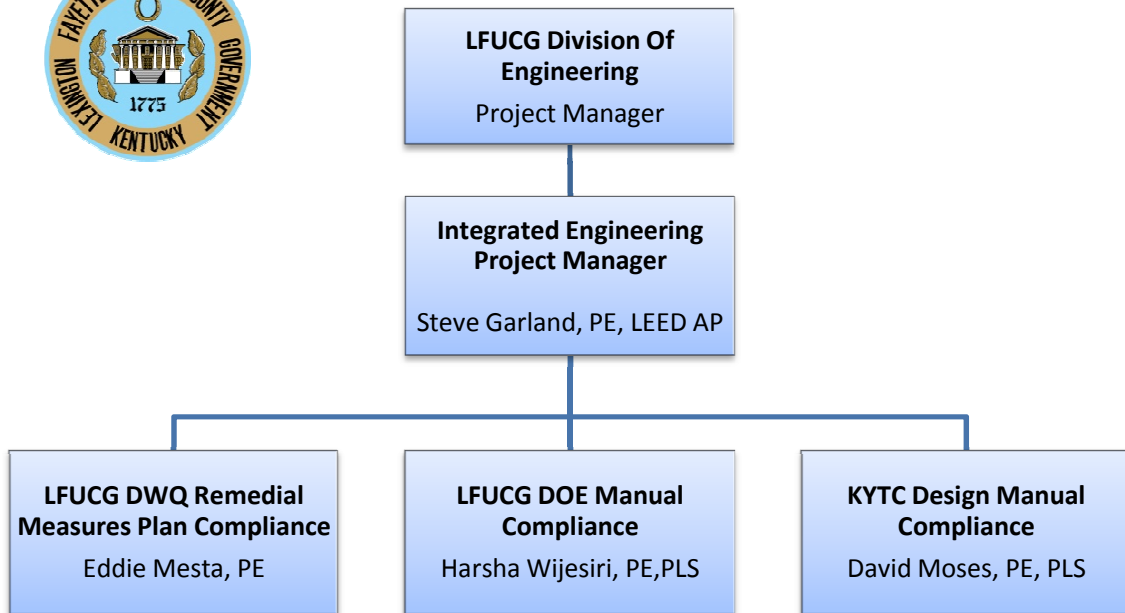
FAYETTE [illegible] COUNTY GOVERNMENT
LEXINGTON
KENTUCKY
1775

LFUCG Division Of Engineering
Project Manager

Integrated Engineering Project Manager
Steve Garland, PE, LEED AP

LFUCG DWQ Remedial Measures Plan Compliance
Eddie Mesta, PE

LFUCG DOE Manual Compliance
Harsha Wijesiri, PE,PLS

KYTC Design Manual Compliance
David Moses, PE, PLS